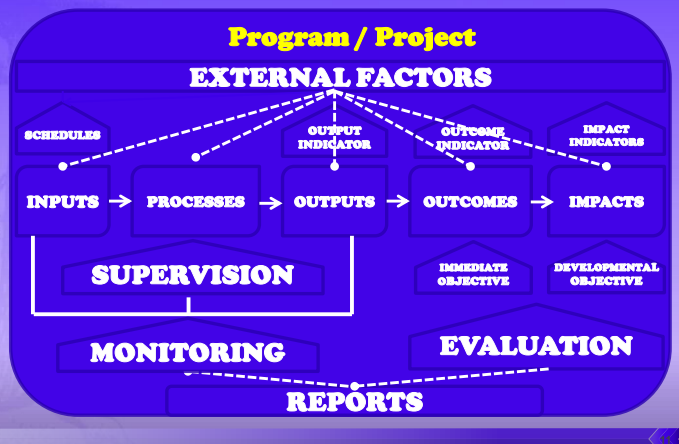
Program / Project

EXTERNAL FACTORS

SCHEDULES

OUTPUT INDICATOR

OUTCOME INDICATOR

IMPACT INDICATORS

INPUTS → PROCESSES → OUTPUTS → OUTCOMES → IMPACTS

SUPERVISION

IMMEDIATE OBJECTIVE

DEVELOPMENTAL OBJECTIVE

MONITORING

EVALUATION

REPORTS